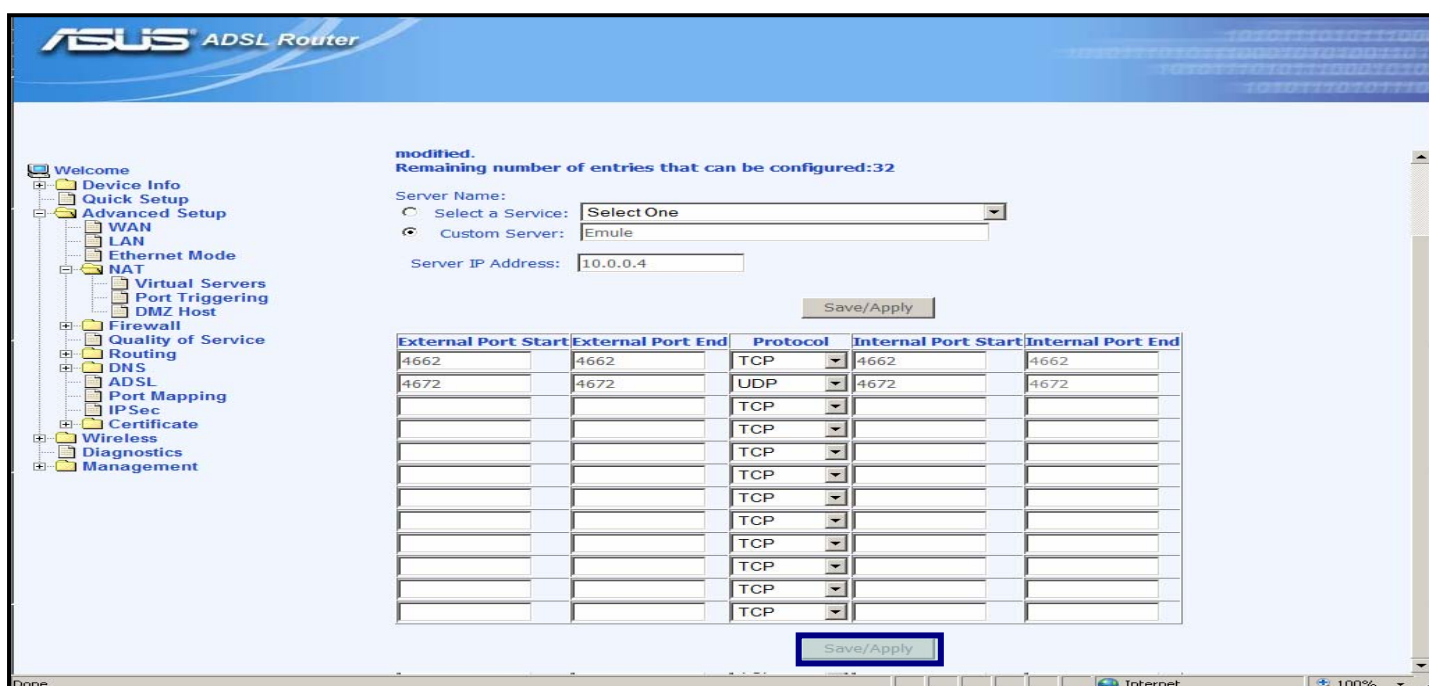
ASUS ADSL Router

Welcome
Device Info
Quick Setup
Advanced Setup
WAN
LAN
Ethernet Mode
NAT
Virtual Servers
Port Triggering
DMZ Host
Firewall
Quality of Service
Routing
DNS
ADSL
Port Mapping
IPSec
Certificate
Wireless
Diagnostics
Management

modified.
Remaining number of entries that can be configured:32

Server Name:
Select a Service: Select One
Custom Server: Emule

Server IP Address: 10.0.0.4

Save/Apply

| External Port Start | External Port End | Protocol | Internal Port Start | Internal Port End |
|---|---|---|---|---|
| 4662 | 4662 | TCP | 4662 | 4662 |
| 4672 | 4672 | UDP | 4672 | 4672 |
| | | TCP | | |
| | | TCP | | |
| | | TCP | | |
| | | TCP | | |
| | | TCP | | |
| | | TCP | | |
| | | TCP | | |
| | | TCP | | |
| | | TCP | | |
| | | TCP | | |

Save/Apply

Done
Internet
100%